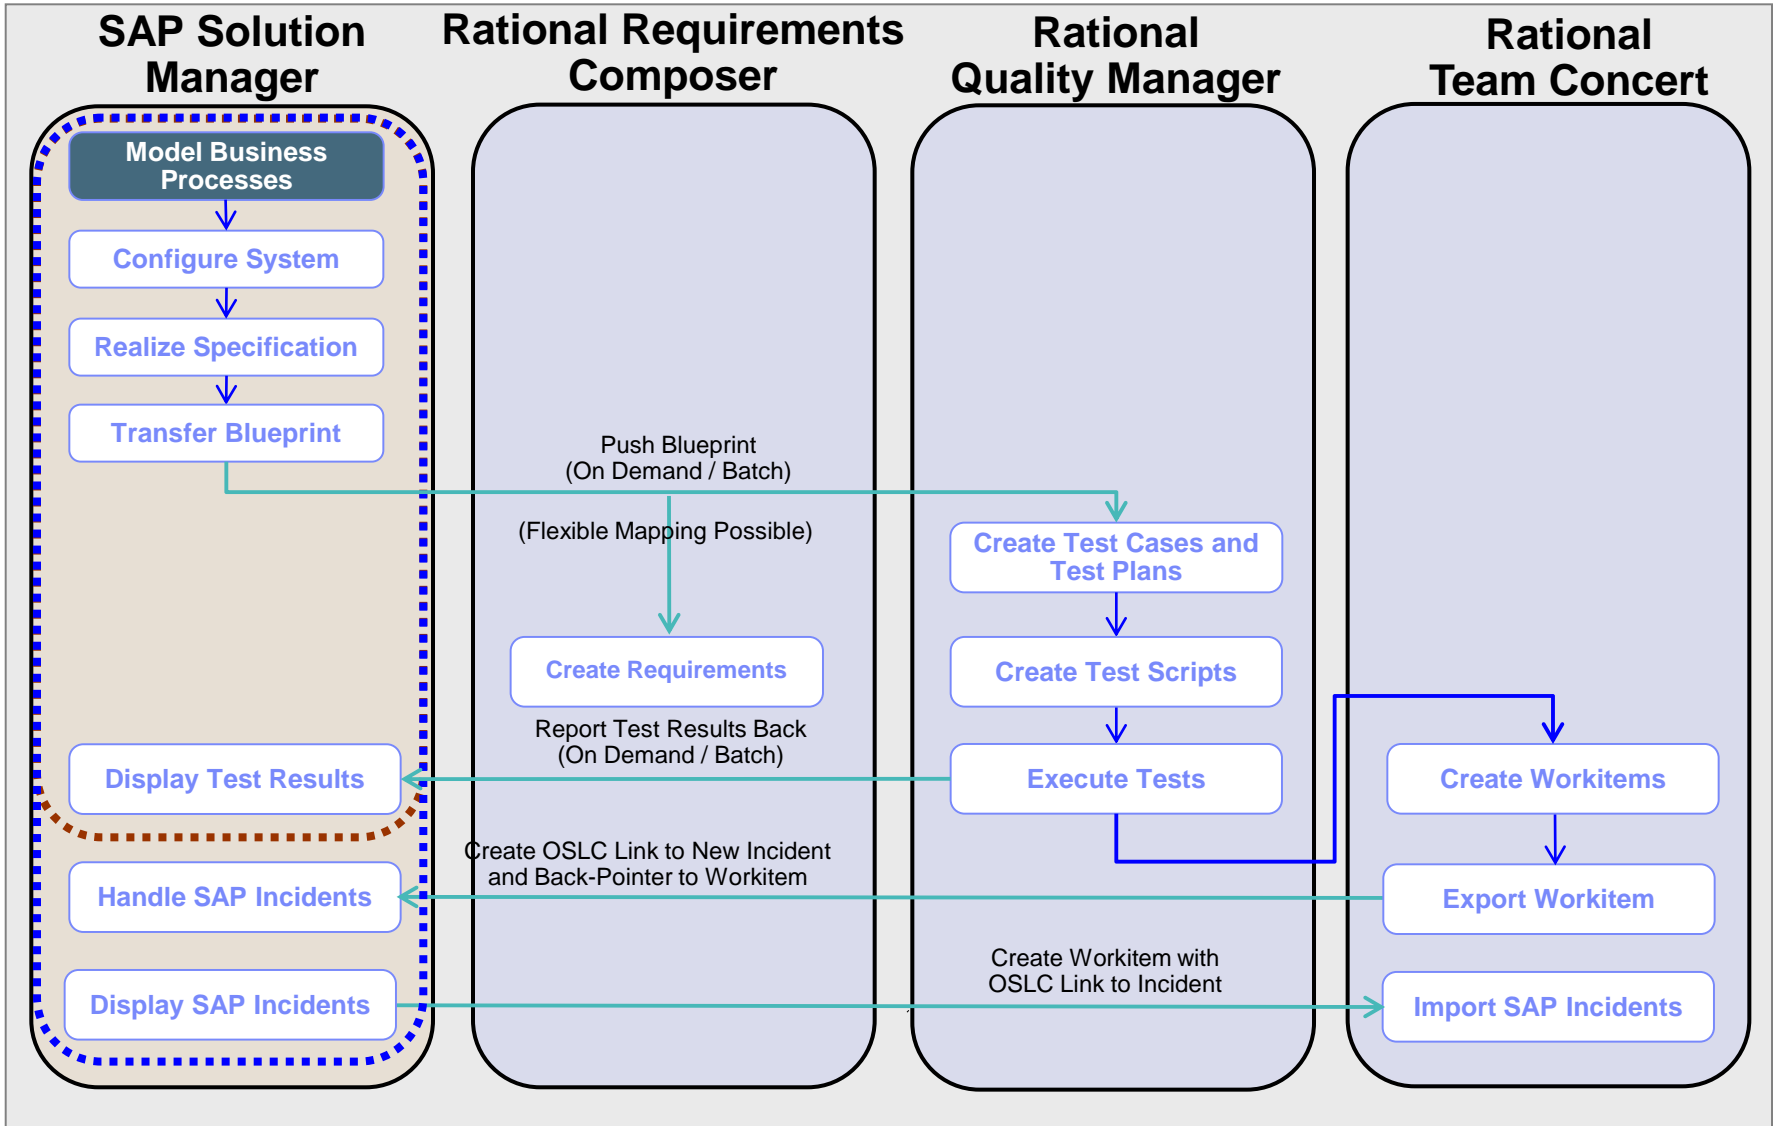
SAP Solution Manager

Rational Requirements Composer

Rational Quality Manager

Rational Team Concert

Model Business Processes

Configure System

Realize Specification

Transfer Blueprint

Push Blueprint (On Demand / Batch)

(Flexible Mapping Possible)

Create Test Cases and Test Plans

Create Requirements

Create Test Scripts

Report Test Results Back (On Demand / Batch)

Display Test Results

Execute Tests

Create Workitems

Create OSLC Link to New Incident and Back-Pointer to Workitem

Handle SAP Incidents

Export Workitem

Create Workitem with OSLC Link to Incident

Display SAP Incidents

Import SAP Incidents